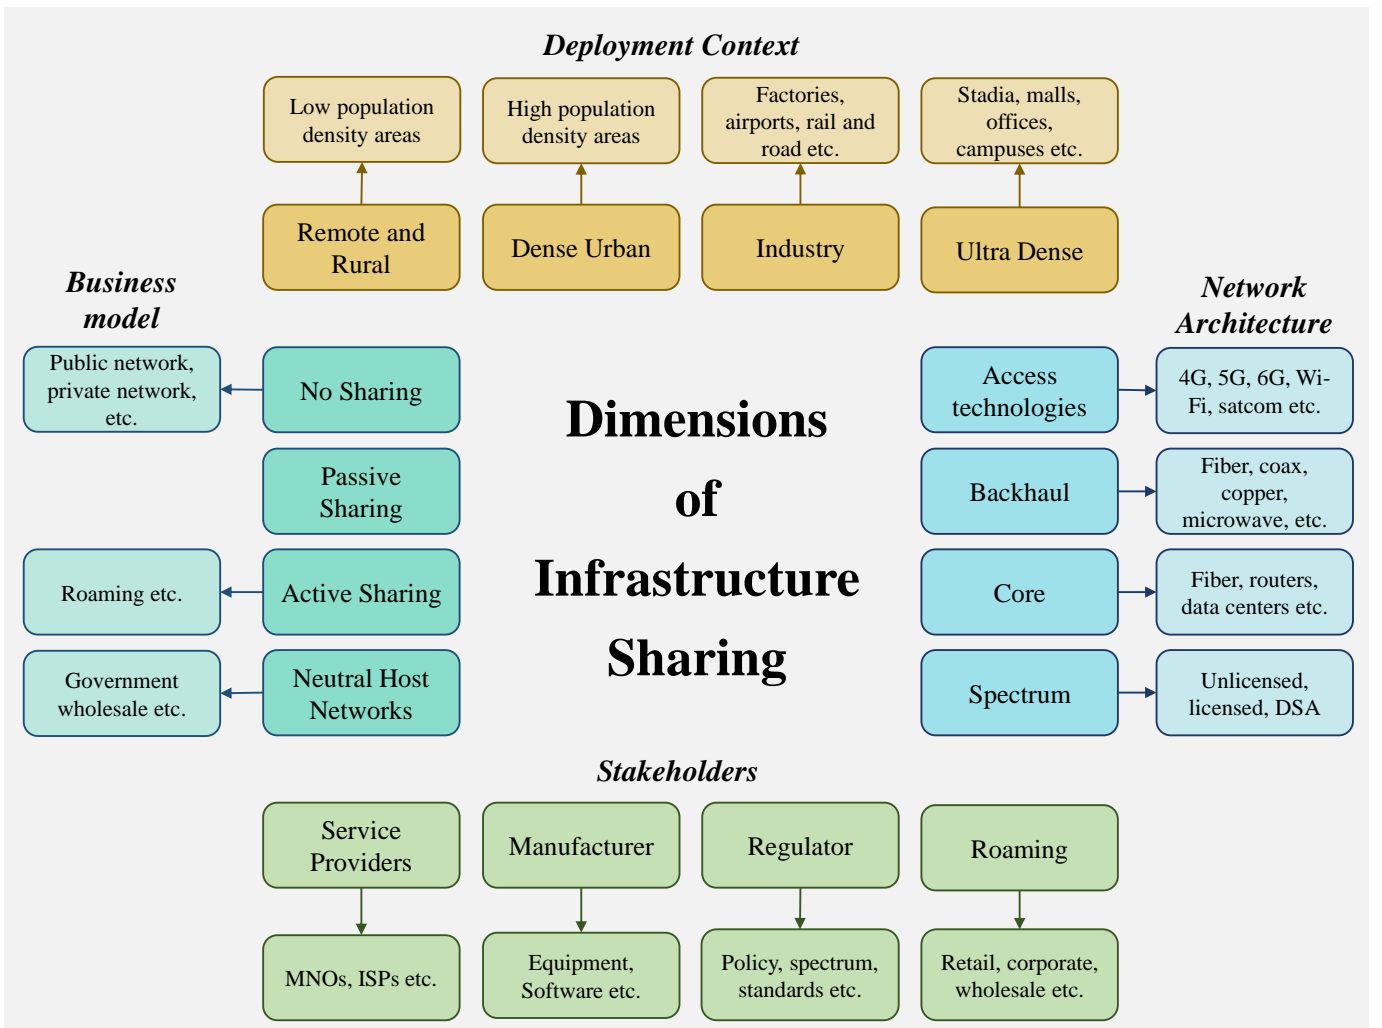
Deployment Context

Low population density areas

High population density areas

Factories, airports, rail and road etc.

Stadia, malls, offices, campuses etc.

Remote and Rural

Dense Urban

Industry

Ultra Dense

Business model

Network Architecture

Public network, private network, etc.

No Sharing

Passive Sharing

Roaming etc.

Active Sharing

Government wholesale etc.

Neutral Host Networks

Dimensions of Infrastructure Sharing

Access technologies

4G, 5G, 6G, Wi-Fi, satcom etc.

Backhaul

Fiber, coax, copper, microwave, etc.

Core

Fiber, routers, data centers etc.

Spectrum

Unlicensed, licensed, DSA

Stakeholders

Service Providers

Manufacturer

Regulator

Roaming

MNOs, ISPs etc.

Equipment, Software etc.

Policy, spectrum, standards etc.

Retail, corporate, wholesale etc.